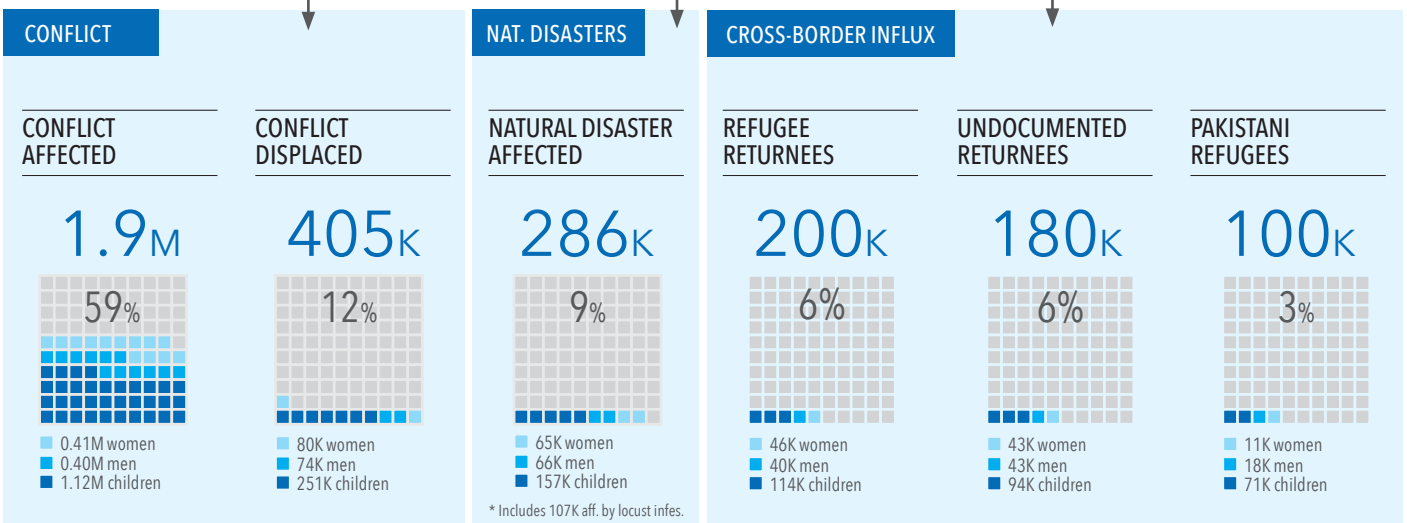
CONFLICT

CONFLICT AFFECTED

1.9M

59%

0.41M women
0.40M men
1.12M children

CONFLICT DISPLACED

405K

12%

80K women
74K men
251K children

NAT. DISASTERS

NATURAL DISASTER AFFECTED

286K

9%

65K women
66K men
157K children

* Includes 107K aff. by locust infes.

CROSS-BORDER INFLUX

REFUGEE RETURNEES

200K

6%

46K women
40K men
114K children

UNDOCUMENTED RETURNEES

180K

6%

43K women
43K men
94K children

PAKISTANI REFUGEES

100K

3%

11K women
18K men
71K children